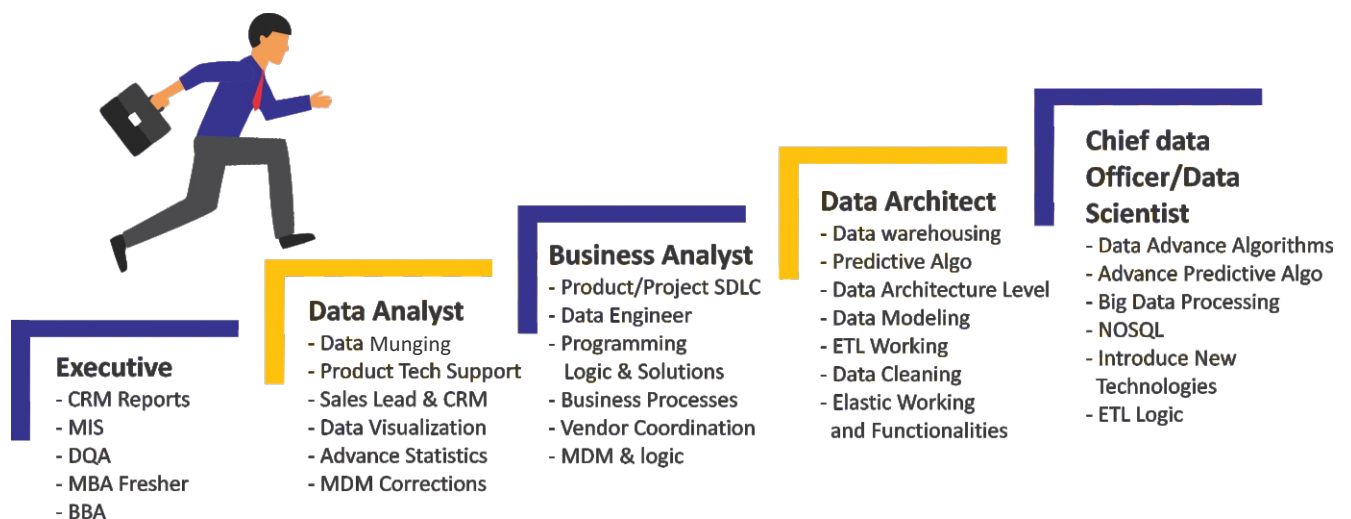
Executive
- CRM Reports
- MIS
- DQA
- MBA Fresher
- BBA

Data Analyst
- Data Munging
- Product Tech Support
- Sales Lead & CRM
- Data Visualization
- Advance Statistics
- MDM Corrections

Business Analyst
- Product/Project SDLC
- Data Engineer
- Programming Logic & Solutions
- Business Processes
- Vendor Coordination
- MDM & logic

Data Architect
- Data warehousing
- Predictive Algo
- Data Architecture Level
- Data Modeling
- ETL Working
- Data Cleaning
- Elastic Working and Functionalities

Chief data Officer/Data Scientist
- Data Advance Algorithms
- Advance Predictive Algo
- Big Data Processing
- NOSQL
- Introduce New Technologies
- ETL Logic